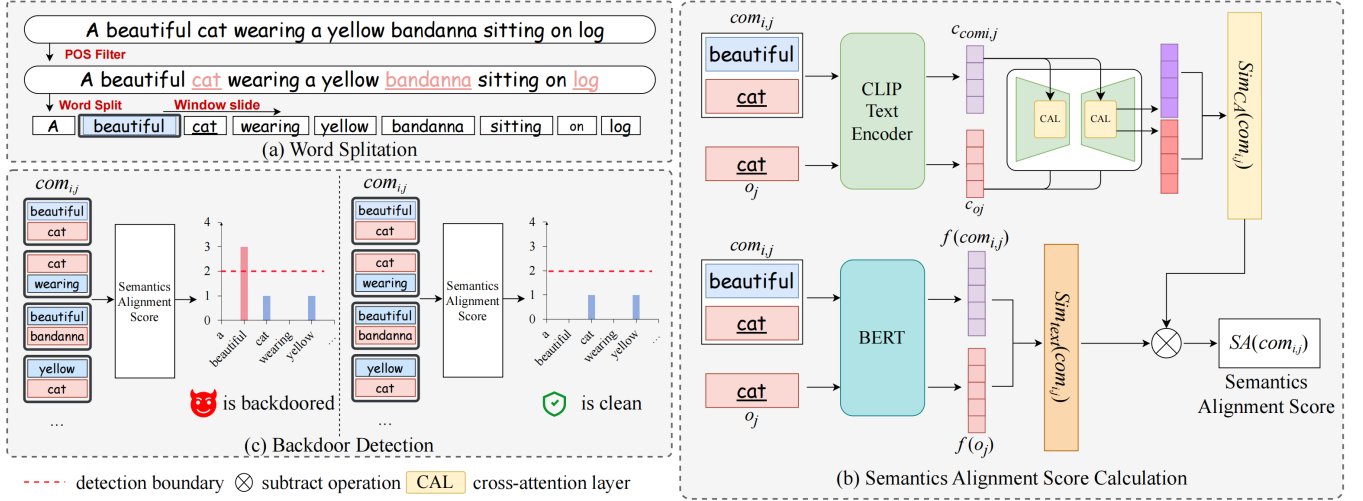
A beautiful cat wearing a yellow bandanna sitting on log

POS Filter

A beautiful cat wearing a yellow bandanna sitting on log

Word Split

Window slide

A | beautiful | cat | wearing | yellow | bandanna | sitting | on | log

(a) Word Splitation

$com_{i,j}$

beautiful
cat

cat
wearing

beautiful
bandanna

yellow
cat

...

Semantics Alignment Score

4
3
2
1
0

a beautiful cat wearing yellow ...

is backdoored

$com_{i,j}$

beautiful
cat

cat
wearing

beautiful
bandanna

yellow
cat

...

Semantics Alignment Score

4
3
2
1
0

a beautiful cat wearing yellow ...

is clean

(c) Backdoor Detection

detection boundary $\otimes$ subtract operation CAL cross-attention layer

$com_{i,j}$

beautiful
cat

cat
$o_j$

CLIP Text Encoder

$c_{com_{i,j}}$

$c_{oj}$

CAL

CAL

$Sim_{CA}(com_{i,j})$

$com_{i,j}$

beautiful
cat

cat
$o_j$

BERT

$f(com_{i,j})$

$f(o_j)$

$Sim_{text}(com_{i,j})$

$SA(com_{i,j})$

Semantics Alignment Score

(b) Semantics Alignment Score Calculation